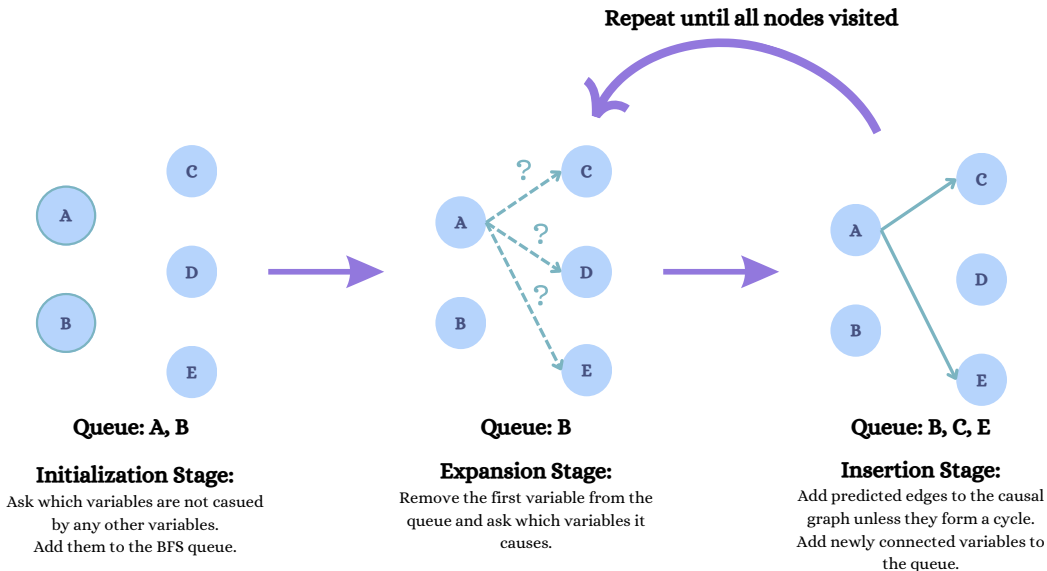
Repeat until all nodes visited

A

B

C

D

E

Queue: A, B

Initialization Stage:

Ask which variables are not casued by any other variables. Add them to the BFS queue.

A

B

C

D

E

?

?

?

Queue: B

Expansion Stage:

Remove the first variable from the queue and ask which variables it causes.

A

B

C

D

E

Queue: B, C, E

Insertion Stage:

Add predicted edges to the causal graph unless they form a cycle. Add newly connected variables to the queue.